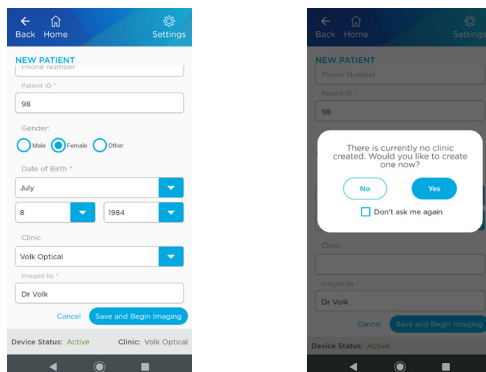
Back Home Settings

NEW PATIENT

Phone Number

Patient ID *

98

Gender:

Male Female Other

Date of Birth *

July

8

1984

Clinic

Volk Optical

Imaged by *

Dr Volk

Cancel Save and Begin Imaging

Device Status: Active Clinic: Volk Optical

Back Home Settings

Phone Number

Patient ID *

98

There is currently no clinic created. Would you like to create one now?

No Yes

Don't ask me again

Clinic

Imaged by *

Dr Volk

Cancel Save and Begin Imaging

Device Status: Active